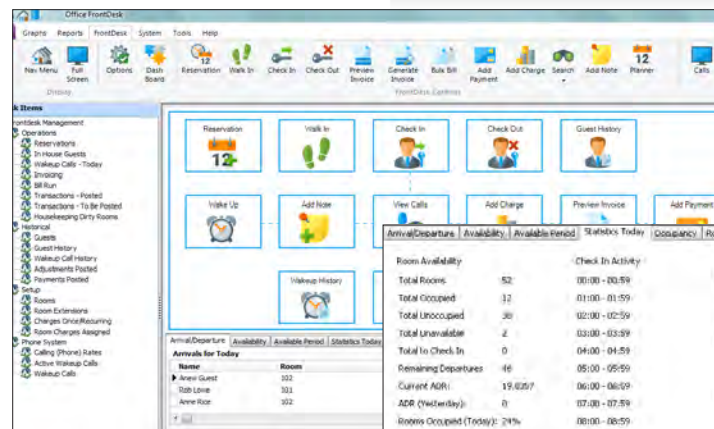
Office FrontDesk

Graphs Reports FrontDesk System Tools Help

Nav Menu Full Screen Options Dash Board Reservation Walk In Check In Check Out Preview Invoice Generate Invoice Bulk Bill Add Payment Add Charge Search Add Note Planner Calls

Display FrontDesk Controls

k Items

rontdesk Management
Operations
Reservations
In House Guests
Wakeup Calls - Today
Invoicing
Bill Run
Transactions - Posted
Transactions - To Be Posted
Housekeeping Dirty Rooms
Historical
Guests
Guest History
Wakeup Call History
Adjustments Posted
Payments Posted
Setup
Rooms
Room Extensions
Charges Once/Recurring
Room Charges Assigned
Phone System
Calling (Phone) Rates
Active Wakeup Calls
Wakeup Calls

Reservation
12
Walk In
Check In
Check Out
Guest History
Wake Up
Add Note
View Calls
Add Charge
Preview Invoice
Add Payment
Wakeup History

Arrival/Departure Availability Available Period Statistics Today
Arrivals for Today

| Name | Room |
|---|---|
| Anew Guest | 102 |
| Rob Lowe | 101 |
| Anne Rice | 102 |

Arrival/Departure Availability Available Period Statistics Today Occupancy Ro

Room Availability Check In Activity

| | | |
|---|---|---|
| Total Rooms | 52 | 00:00 - 00:59 |
| Total Occupied | 12 | 01:00 - 01:59 |
| Total Unoccupied | 38 | 02:00 - 02:59 |
| Total Unavailable | 2 | 03:00 - 03:59 |
| Total To Check In | 0 | 04:00 - 04:59 |
| Remaining Departures | 46 | 05:00 - 05:59 |
| Current ADR: | 19.0357 | 06:00 - 06:59 |
| ADR (Yesterday): | 0 | 07:00 - 07:59 |
| Rooms Occupied (Today): | 24% | 08:00 - 08:59 |